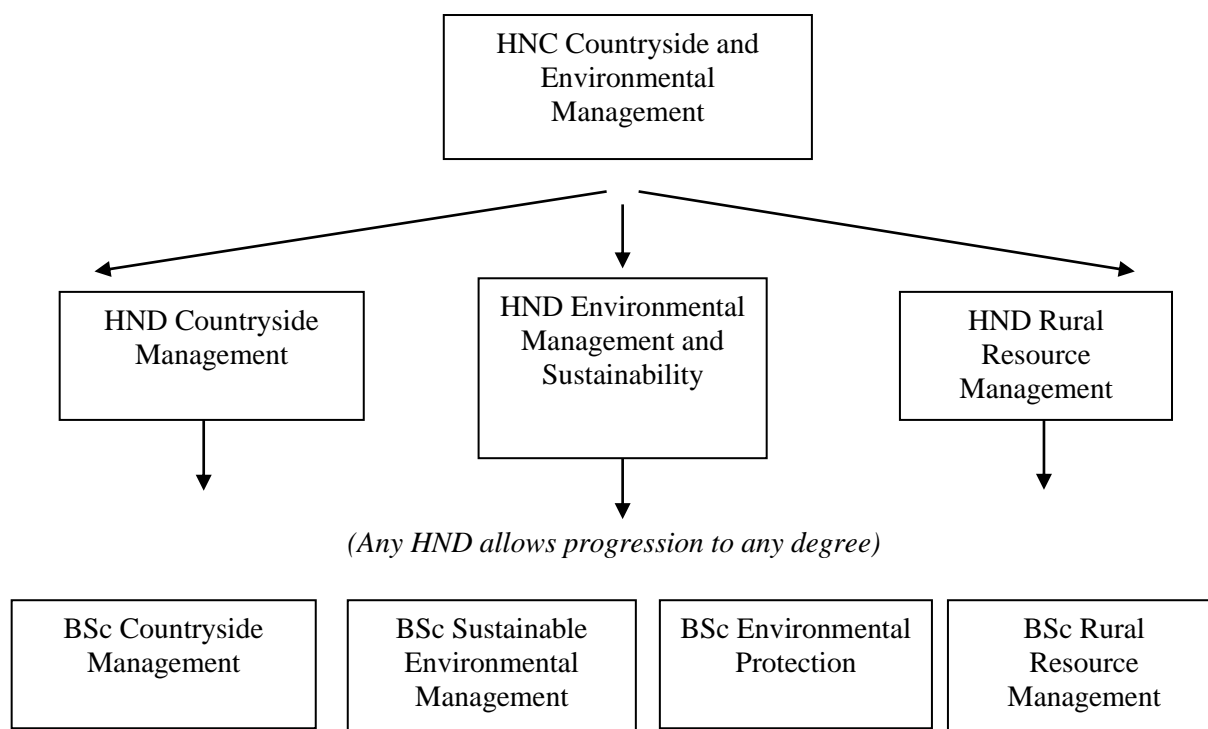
HNC Countryside and Environmental Management

HND Countryside Management

HND Environmental Management and Sustainability

HND Rural Resource Management

*(Any HND allows progression to any degree)*

BSc Countryside Management

BSc Sustainable Environmental Management

BSc Environmental Protection

BSc Rural Resource Management